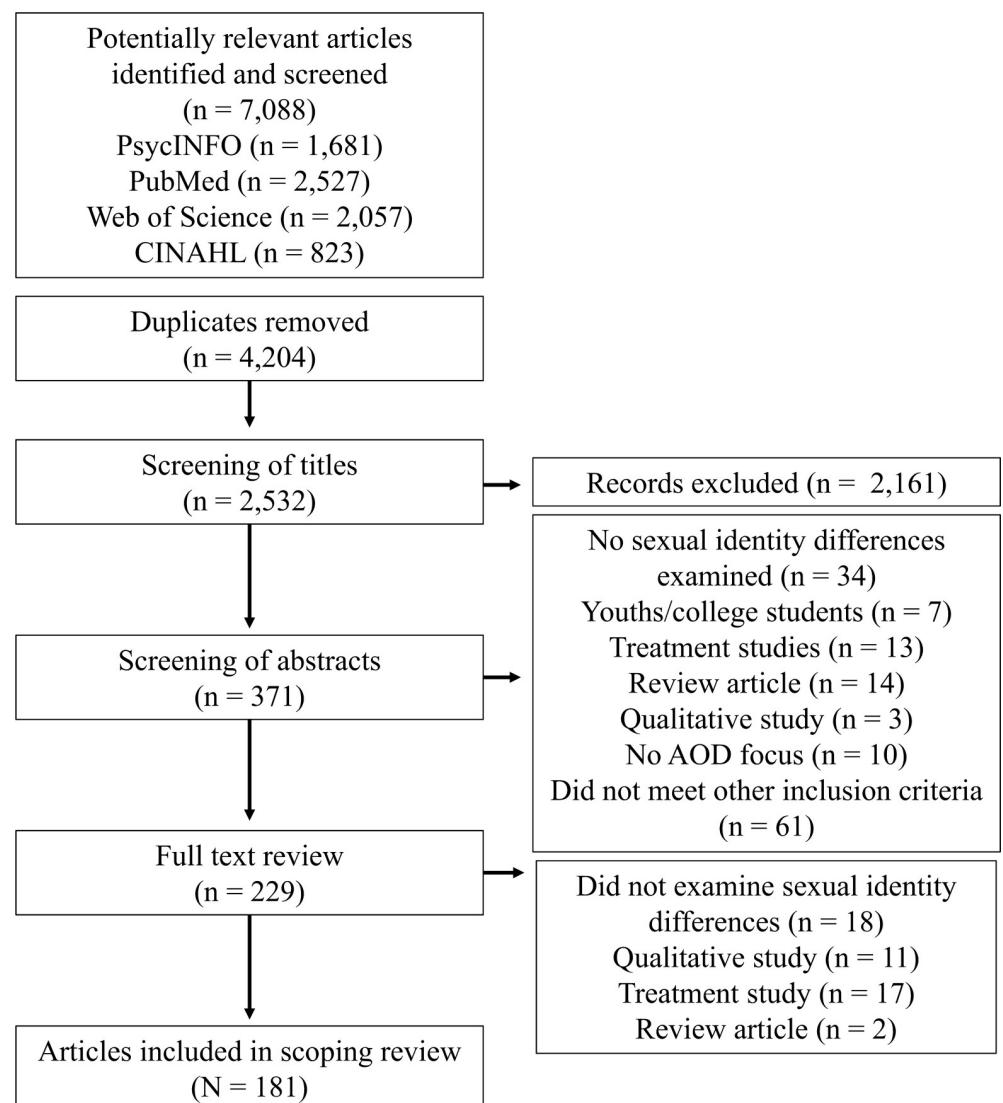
Potentially relevant articles identified and screened
(n = 7,088)
PsycINFO (n = 1,681)
PubMed (n = 2,527)
Web of Science (n = 2,057)
CINAHL (n = 823)

Duplicates removed
(n = 4,204)

Screening of titles
(n = 2,532)

Records excluded (n = 2,161)

Screening of abstracts
(n = 371)

No sexual identity differences examined (n = 34)
Youths/college students (n = 7)
Treatment studies (n = 13)
Review article (n = 14)
Qualitative study (n = 3)
No AOD focus (n = 10)
Did not meet other inclusion criteria
(n = 61)

Full text review
(n = 229)

Did not examine sexual identity differences (n = 18)
Qualitative study (n = 11)
Treatment study (n = 17)
Review article (n = 2)

Articles included in scoping review
(N = 181)